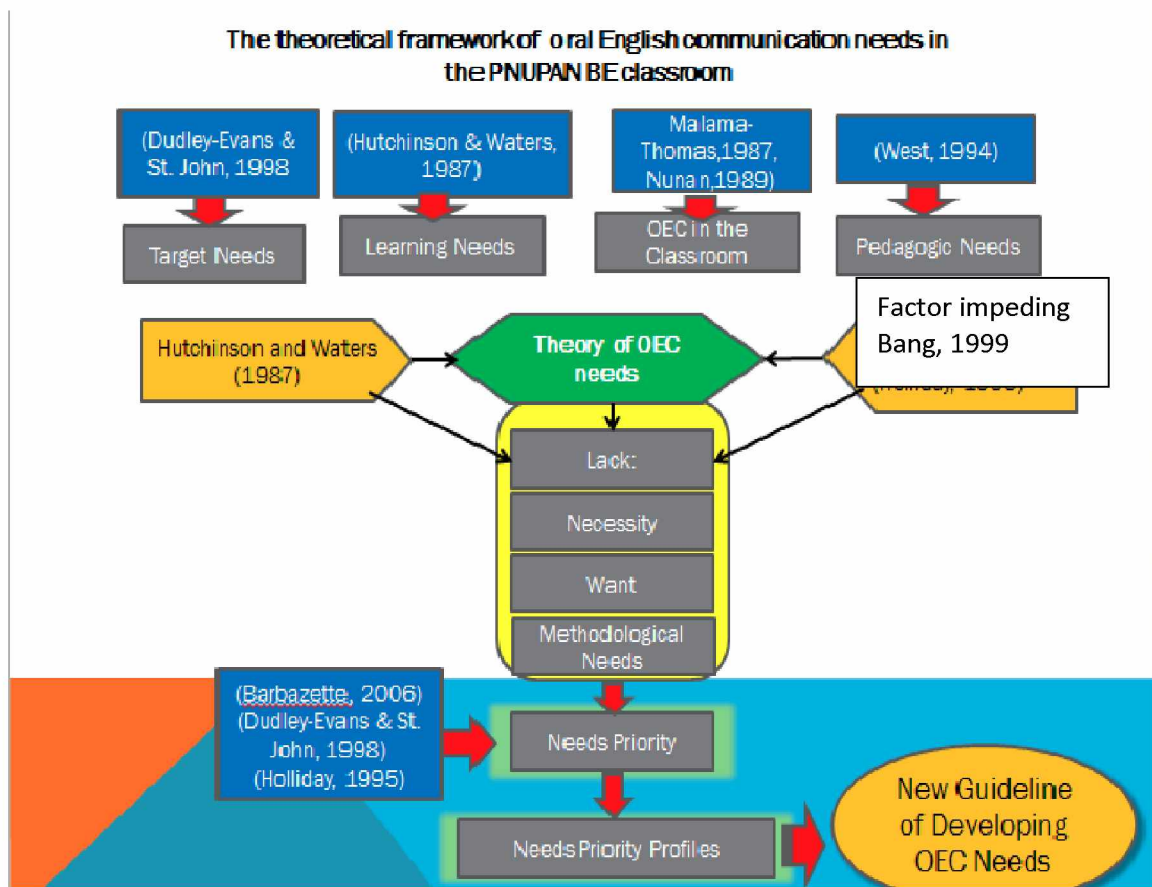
The theoretical framework of oral English communication needs in the PNUPAN BE classroom

(Dudley-Evans & St. John, 1998

Target Needs

(Hutchinson & Waters, 1987)

Learning Needs

Malama-Thomas,1987, Nunan,1989)

OEC in the Classroom

(West, 1994)

Pedagogic Needs

Factor impeding Bang, 1999

Hutchinson and Waters (1987)

Theory of OEC needs

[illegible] 1995)

Lack:

Necessity

Want

Methodological Needs

(Barbazette, 2006) (Dudley-Evans & St. John, 1998) (Holliday, 1995)

Needs Priority

Needs Priority Profiles

New Guideline of Developing OEC Needs